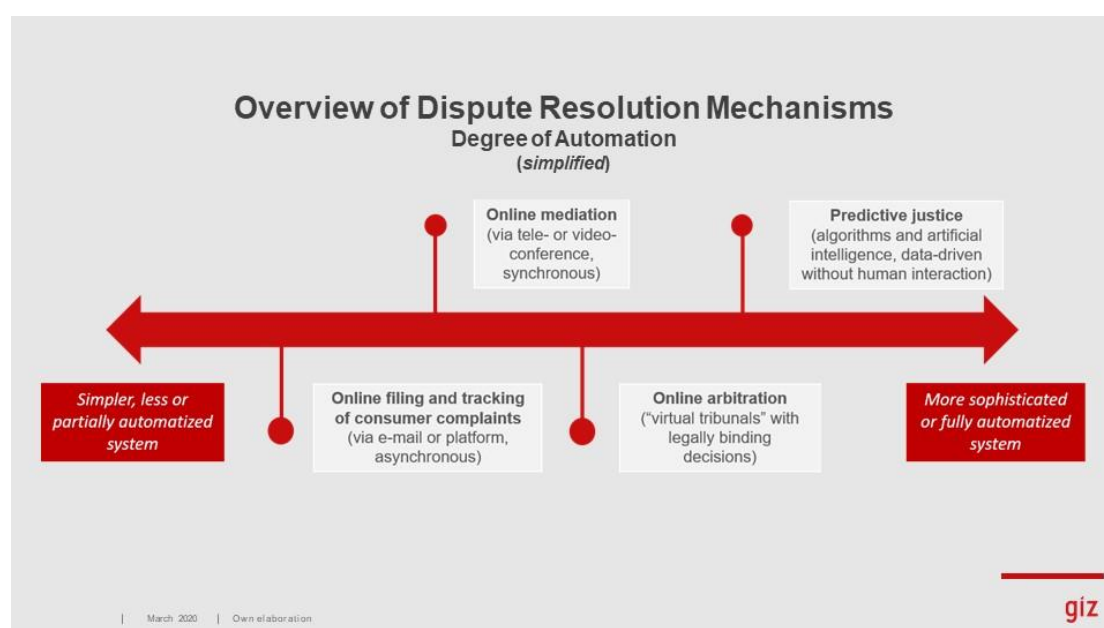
Overview of Dispute Resolution Mechanisms
Degree of Automation
(*simplified*)

Online mediation
(via tele- or video-conference, synchronous)

Predictive justice
(algorithms and artificial intelligence, data-driven without human interaction)

Simpler, less or partially automated system

Online filing and tracking of consumer complaints
(via e-mail or platform, asynchronous)

Online arbitration
("virtual tribunals" with legally binding decisions)

More sophisticated or fully automated system

| March 2020 | Own elaboration

giz